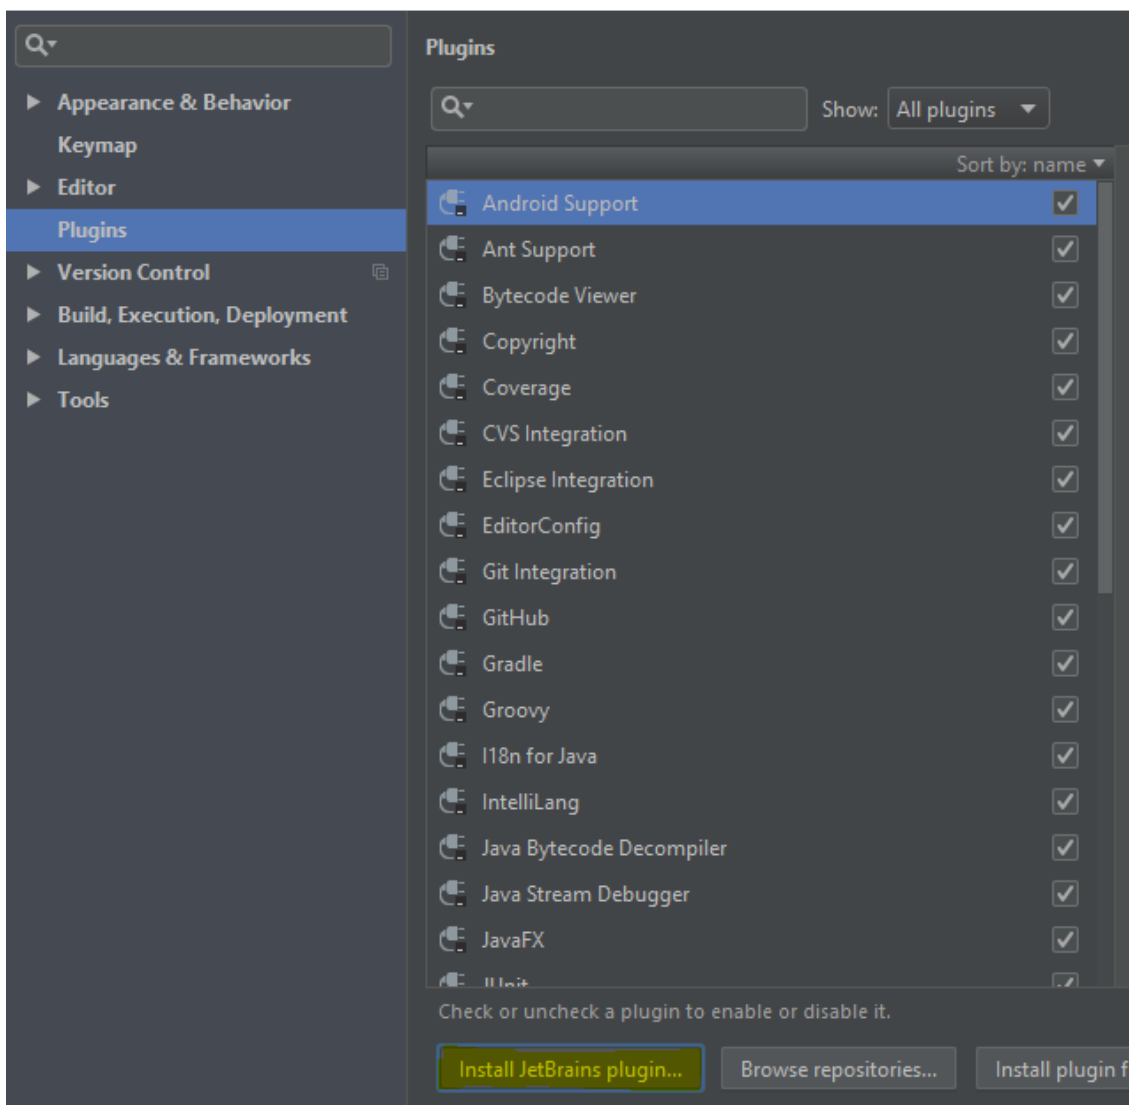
Appearance & Behavior
Keymap
Editor
Plugins
Version Control
Build, Execution, Deployment
Languages & Frameworks
Tools

Plugins

Show: All plugins

Sort by: name

Android Support
Ant Support
Bytecode Viewer
Copyright
Coverage
CVS Integration
Eclipse Integration
EditorConfig
Git Integration
GitHub
Gradle
Groovy
I18n for Java
IntelliLang
Java Bytecode Decompiler
Java Stream Debugger
JavaFX
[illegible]

Check or uncheck a plugin to enable or disable it.

Install JetBrains plugin...
Browse repositories...
Install plugin f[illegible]